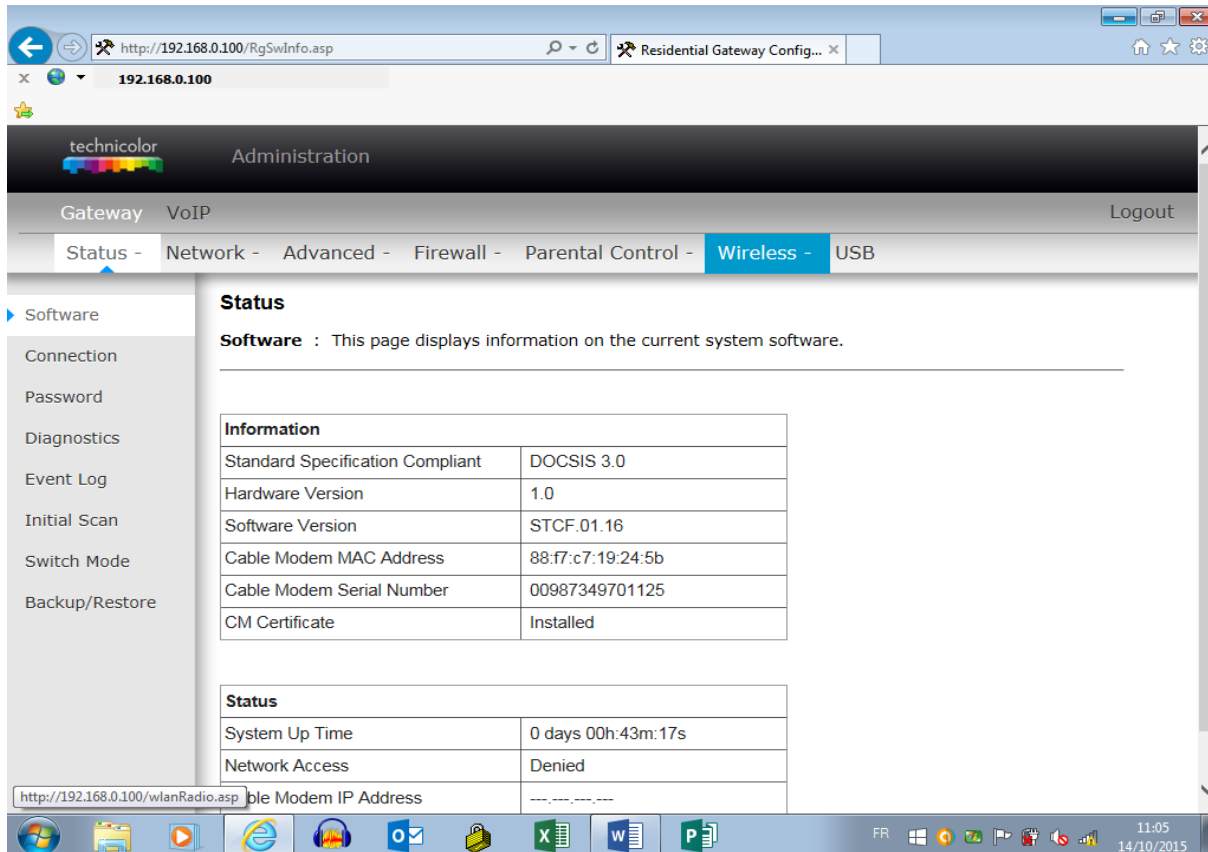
http://192.168.0.100/RgSwInfo.asp

Residential Gateway Config... ×

× 192.168.0.100

technicolor

Administration

Gateway VoIP

Logout

Status - Network - Advanced - Firewall - Parental Control - Wireless - USB

Software

Connection

Password

Diagnostics

Event Log

Initial Scan

Switch Mode

Backup/Restore

Status

Software : This page displays information on the current system software.

| Information | |
|---|---|
| Standard Specification Compliant | DOCSIS 3.0 |
| Hardware Version | 1.0 |
| Software Version | STCF.01.16 |
| Cable Modem MAC Address | 88:f7:c7:19:24:5b |
| Cable Modem Serial Number | 00987349701125 |
| CM Certificate | Installed |

| Status | |
|---|---|
| System Up Time | 0 days 00h:43m:17s |
| Network Access | Denied |
| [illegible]ble Modem IP Address | ---.---.---.--- |

http://192.168.0.100/wlanRadio.asp

FR

11:05
14/10/2015